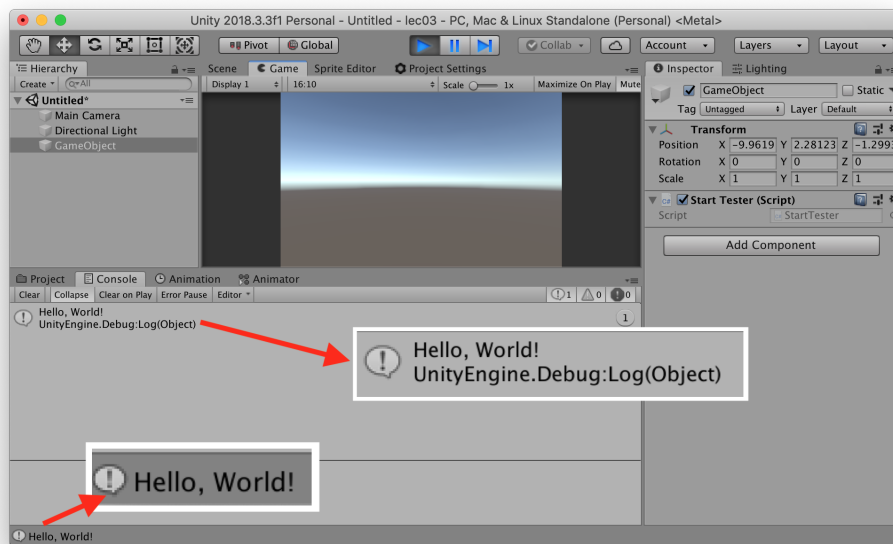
Unity 2018.3.3f1 Personal - Untitled - lec03 - PC, Mac & Linux Standalone (Personal) <Metal>

Pivot Global

Collab

Account Layers Layout

Hierarchy

Create All

Untitled*

Main Camera

Directional Light

GameObject

Scene Game Sprite Editor Project Settings

Display 1 16:10 Scale 1x Maximize On Play Mute

Inspector Lighting

GameObject Static

Tag Untagged Layer Default

Transform

Position X -9.9619 Y 2.28123 Z -1.299

Rotation X 0 Y 0 Z 0

Scale X 1 Y 1 Z 1

Start Tester (Script)

Script StartTester

Add Component

Project Console Animation Animator

Clear Collapse Clear on Play Error Pause Editor

1 0 0

Hello, World!
UnityEngine.Debug:Log(Object)

1

Hello, World!
UnityEngine.Debug:Log(Object)

Hello, World!

Hello, World!